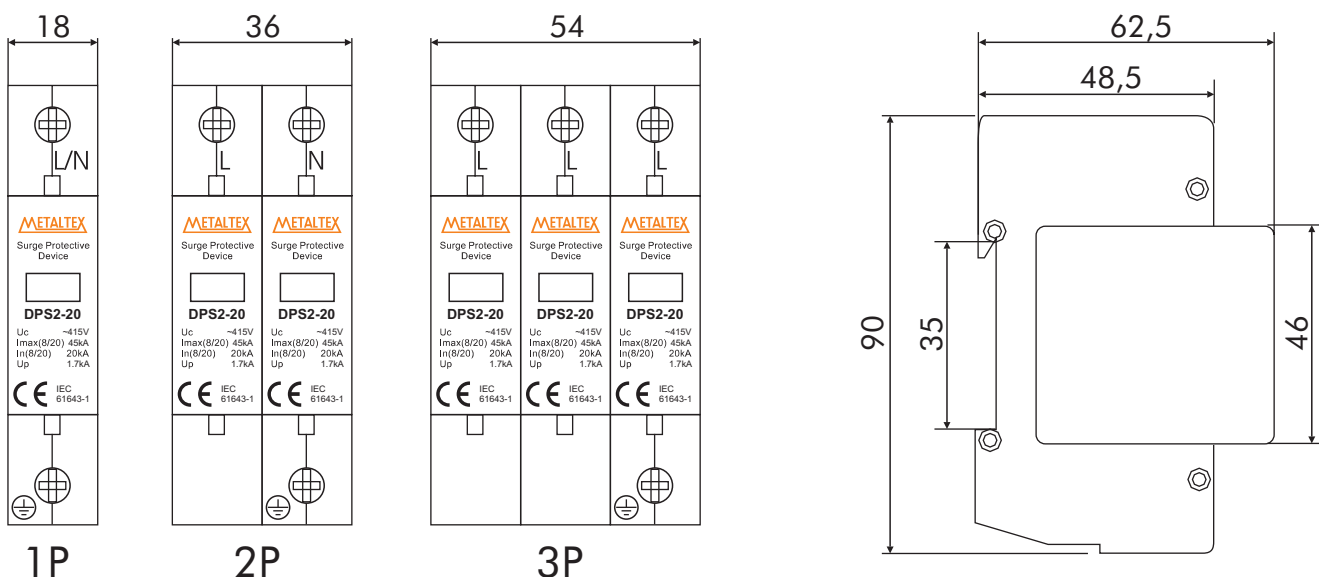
18

L/N

METALTEX
Surge Protective Device

DPS2-20

| | |
|---|---|
| Uc | ~415V |
| Imax(8/20) | 45kA |
| In(8/20) | 20kA |
| Up | 1.7kA |

CE IEC 61643-1

1P

36

L

N

METALTEX
Surge Protective Device

DPS2-20

| | |
|---|---|
| Uc | ~415V |
| Imax(8/20) | 45kA |
| In(8/20) | 20kA |
| Up | 1.7kA |

CE IEC 61643-1

METALTEX
Surge Protective Device

DPS2-20

| | |
|---|---|
| Uc | ~415V |
| Imax(8/20) | 45kA |
| In(8/20) | 20kA |
| Up | 1.7kA |

CE IEC 61643-1

2P

54

L

L

L

METALTEX
Surge Protective Device

DPS2-20

| | |
|---|---|
| Uc | ~415V |
| Imax(8/20) | 45kA |
| In(8/20) | 20kA |
| Up | 1.7kA |

CE IEC 61643-1

METALTEX
Surge Protective Device

DPS2-20

| | |
|---|---|
| Uc | ~415V |
| Imax(8/20) | 45kA |
| In(8/20) | 20kA |
| Up | 1.7kA |

CE IEC 61643-1

METALTEX
Surge Protective Device

DPS2-20

| | |
|---|---|
| Uc | ~415V |
| Imax(8/20) | 45kA |
| In(8/20) | 20kA |
| Up | 1.7kA |

CE IEC 61643-1

3P

62,5

48,5

90

35

46